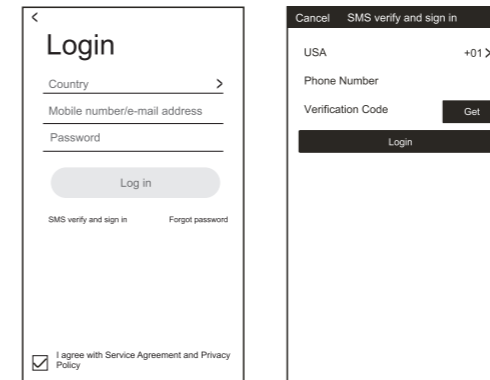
Login

Country

Mobile number/e-mail address

Password

Log in

SMS verify and sign in

Forgot password

I agree with Service Agreement and Privacy Policy

Cancel SMS verify and sign in

USA +01

Phone Number

Verification Code

Get

Login